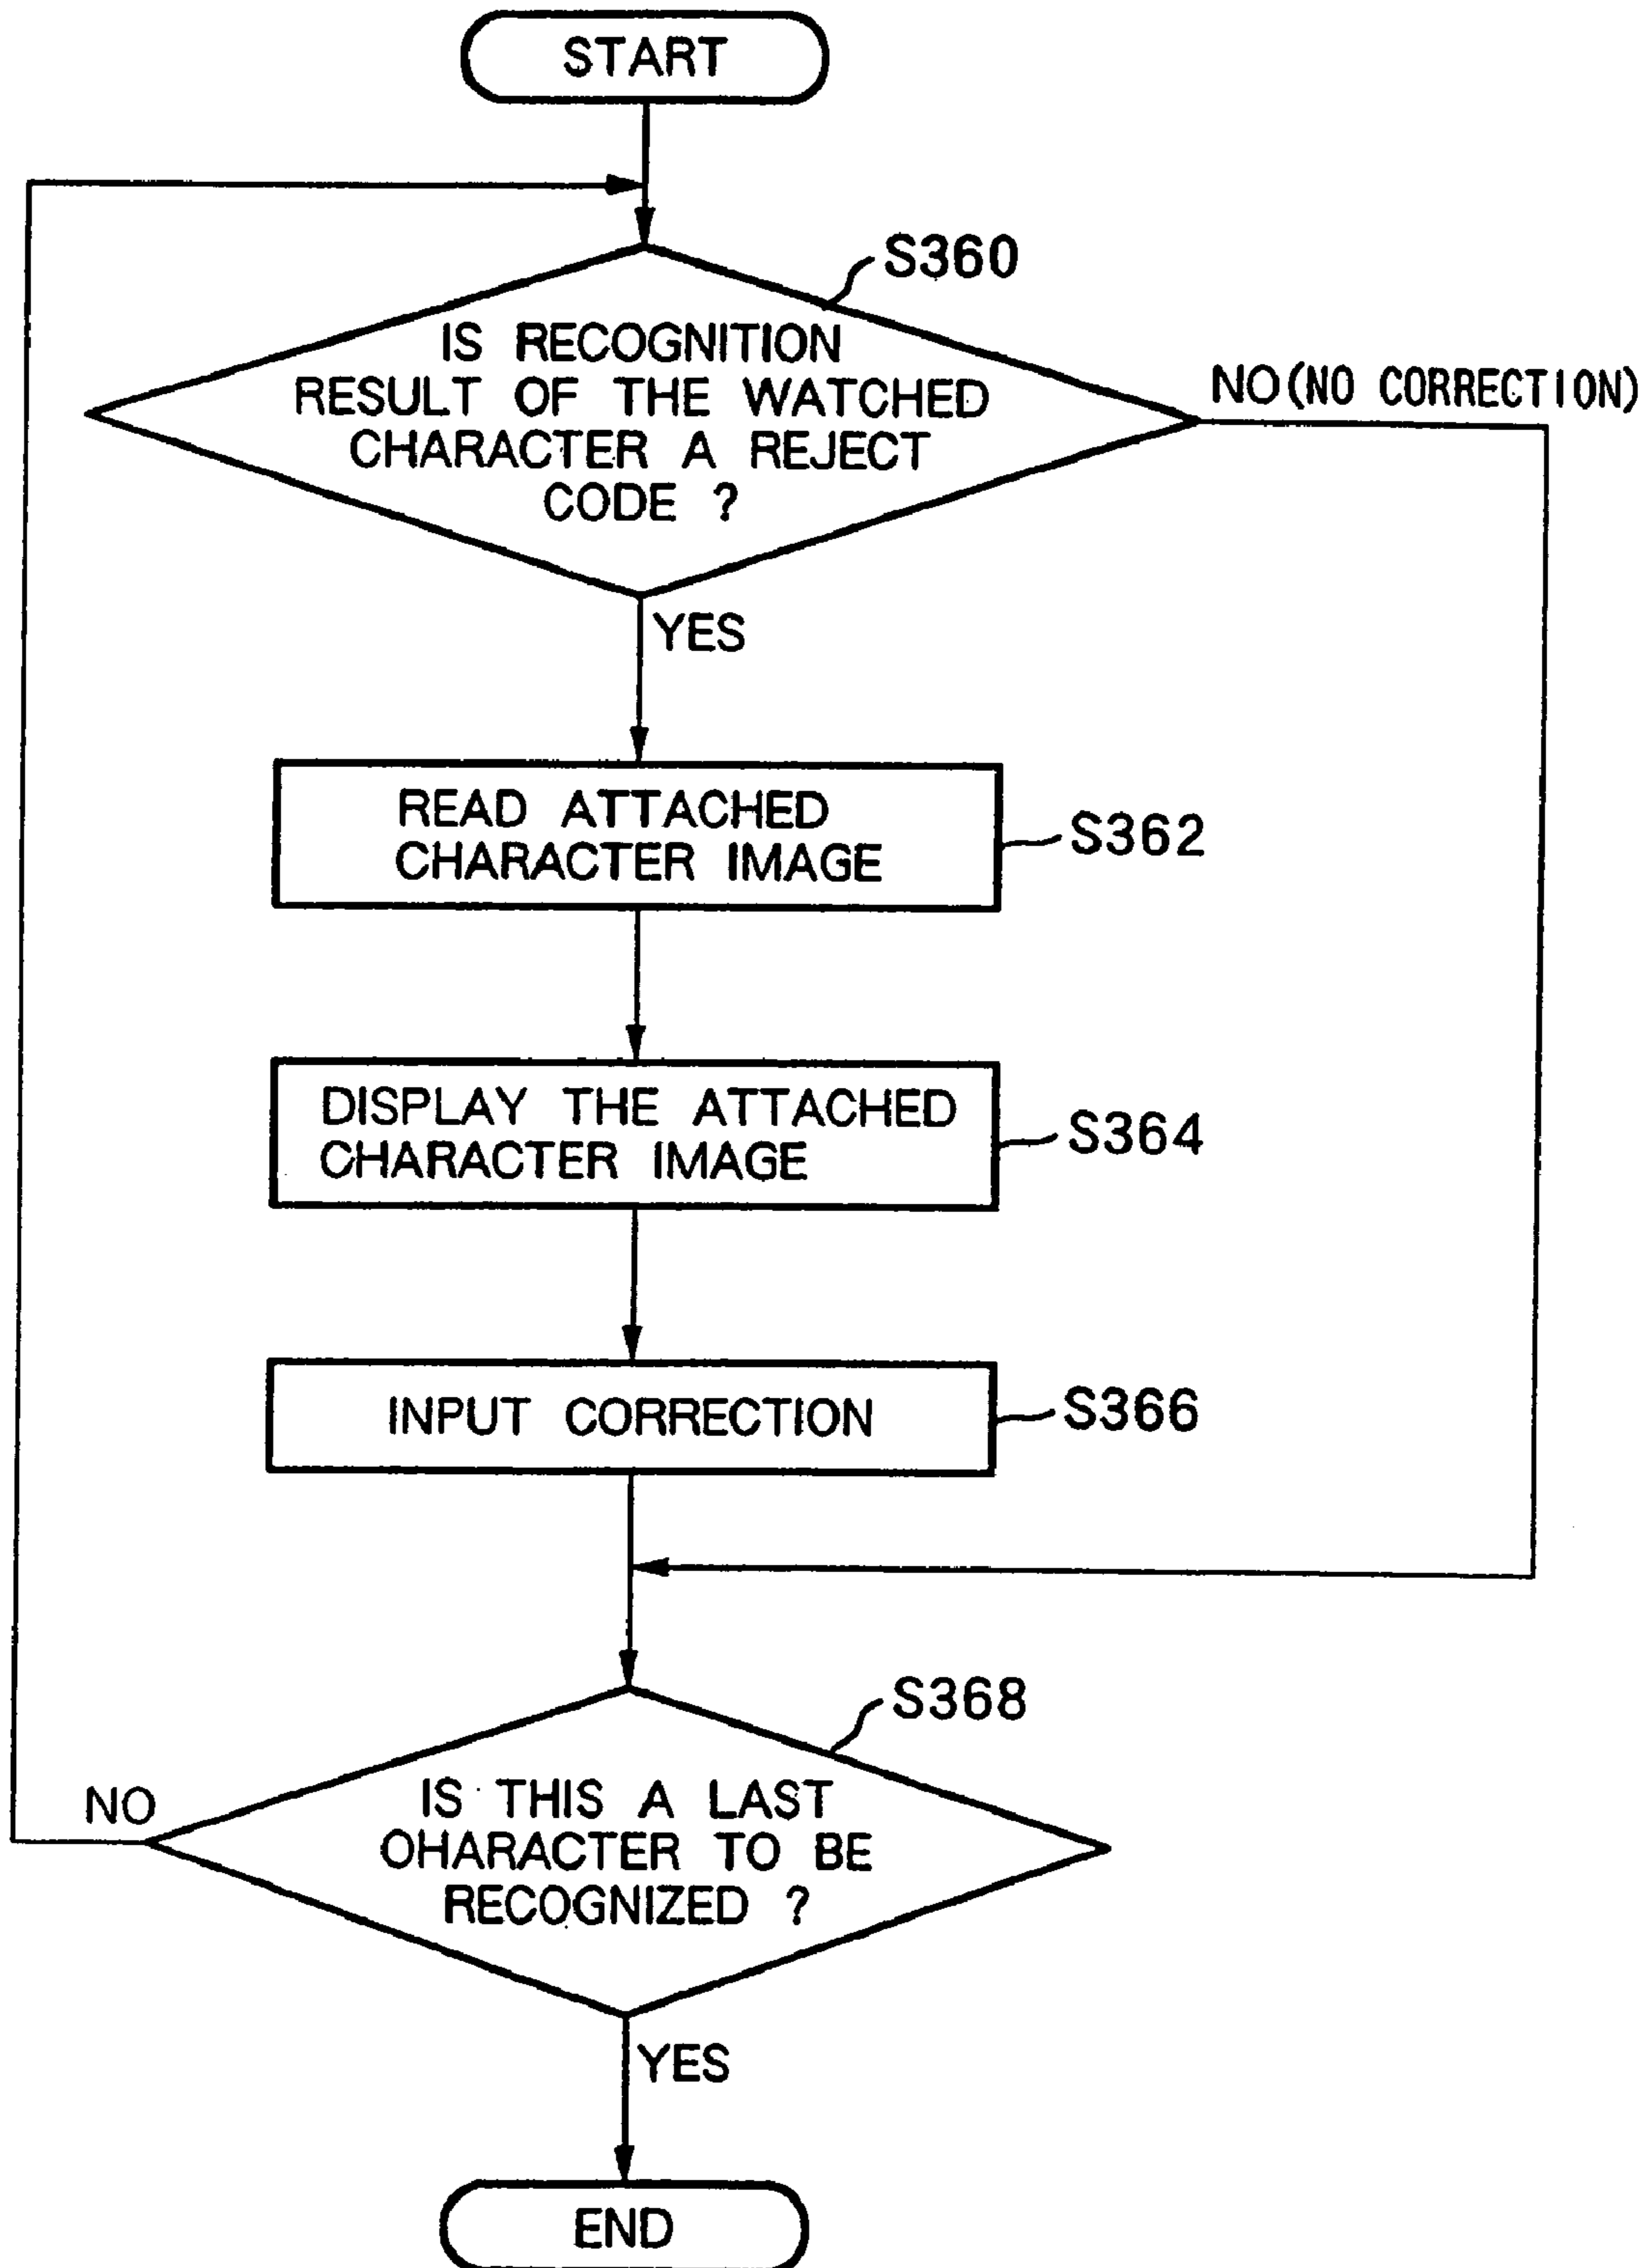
START

S360

IS RECOGNITION RESULT OF THE WATCHED CHARACTER A REJECT CODE ?

NO(NO CORRECTION)

YES

READ ATTACHED CHARACTER IMAGE

S362

DISPLAY THE ATTACHED CHARACTER IMAGE

S364

INPUT CORRECTION

S366

S368

NO

IS THIS A LAST OHARACTER TO BE RECOGNIZED ?

YES

END